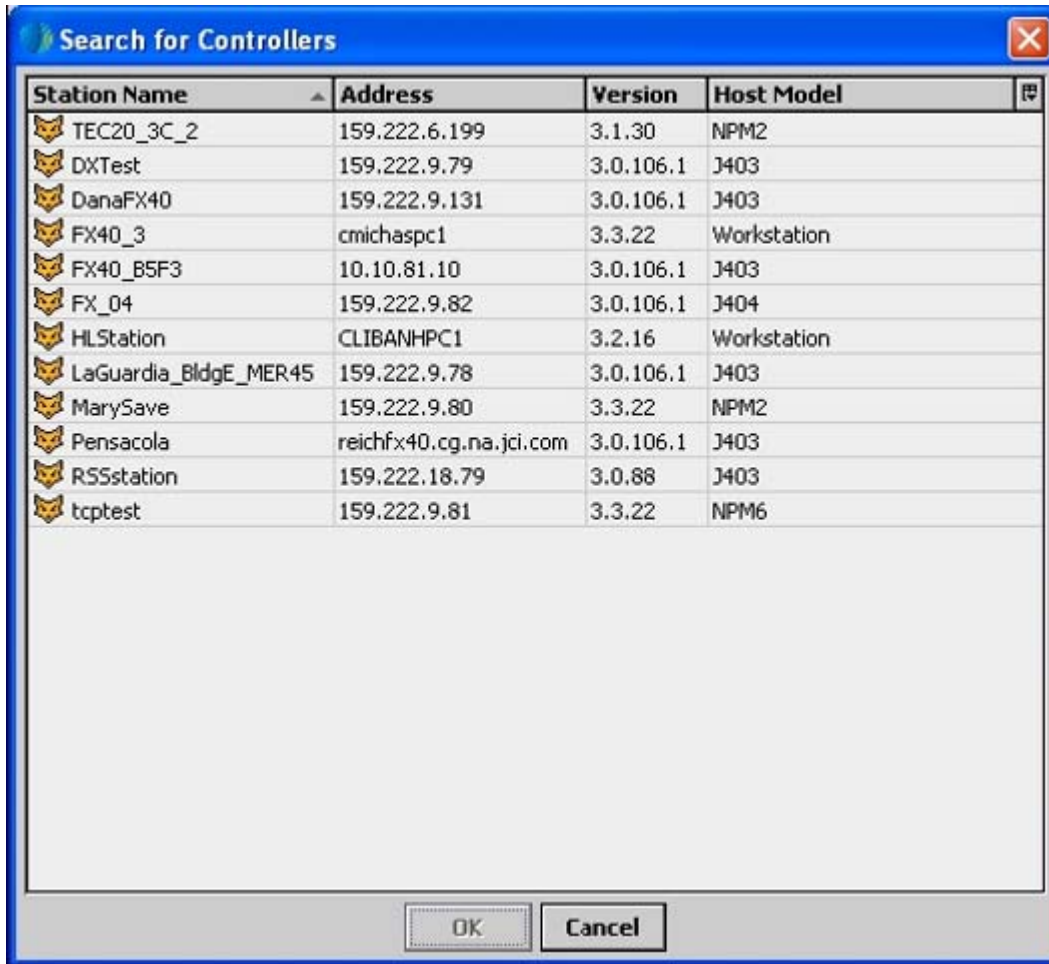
Search for Controllers

| Station Name | Address | Version | Host Model |
|---|---|---|---|
| TEC20_3C_2 | 159.222.6.199 | 3.1.30 | NPM2 |
| DXTest | 159.222.9.79 | 3.0.106.1 | J403 |
| DanaFX40 | 159.222.9.131 | 3.0.106.1 | J403 |
| FX40_3 | cmichaspc1 | 3.3.22 | Workstation |
| FX40_B5F3 | 10.10.81.10 | 3.0.106.1 | J403 |
| FX_04 | 159.222.9.82 | 3.0.106.1 | J404 |
| HLStation | CLIBANHPC1 | 3.2.16 | Workstation |
| LaGuardia_BldgE_MER45 | 159.222.9.78 | 3.0.106.1 | J403 |
| MarySave | 159.222.9.80 | 3.3.22 | NPM2 |
| Pensacola | reichfx40.cg.na.jci.com | 3.0.106.1 | J403 |
| RSSstation | 159.222.18.79 | 3.0.88 | J403 |
| tcptest | 159.222.9.81 | 3.3.22 | NPM6 |

OK Cancel